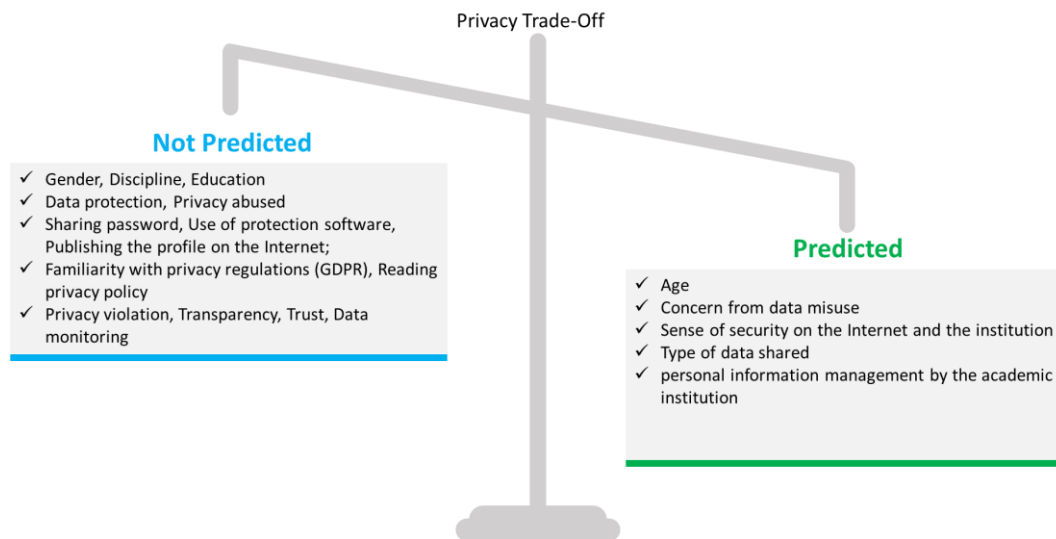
Privacy Trade-Off

Not Predicted

✓ Gender, Discipline, Education
✓ Data protection, Privacy abused
✓ Sharing password, Use of protection software, Publishing the profile on the Internet;
✓ Familiarity with privacy regulations (GDPR), Reading privacy policy
✓ Privacy violation, Transparency, Trust, Data monitoring

Predicted

✓ Age
✓ Concern from data misuse
✓ Sense of security on the Internet and the institution
✓ Type of data shared
✓ personal information management by the academic institution